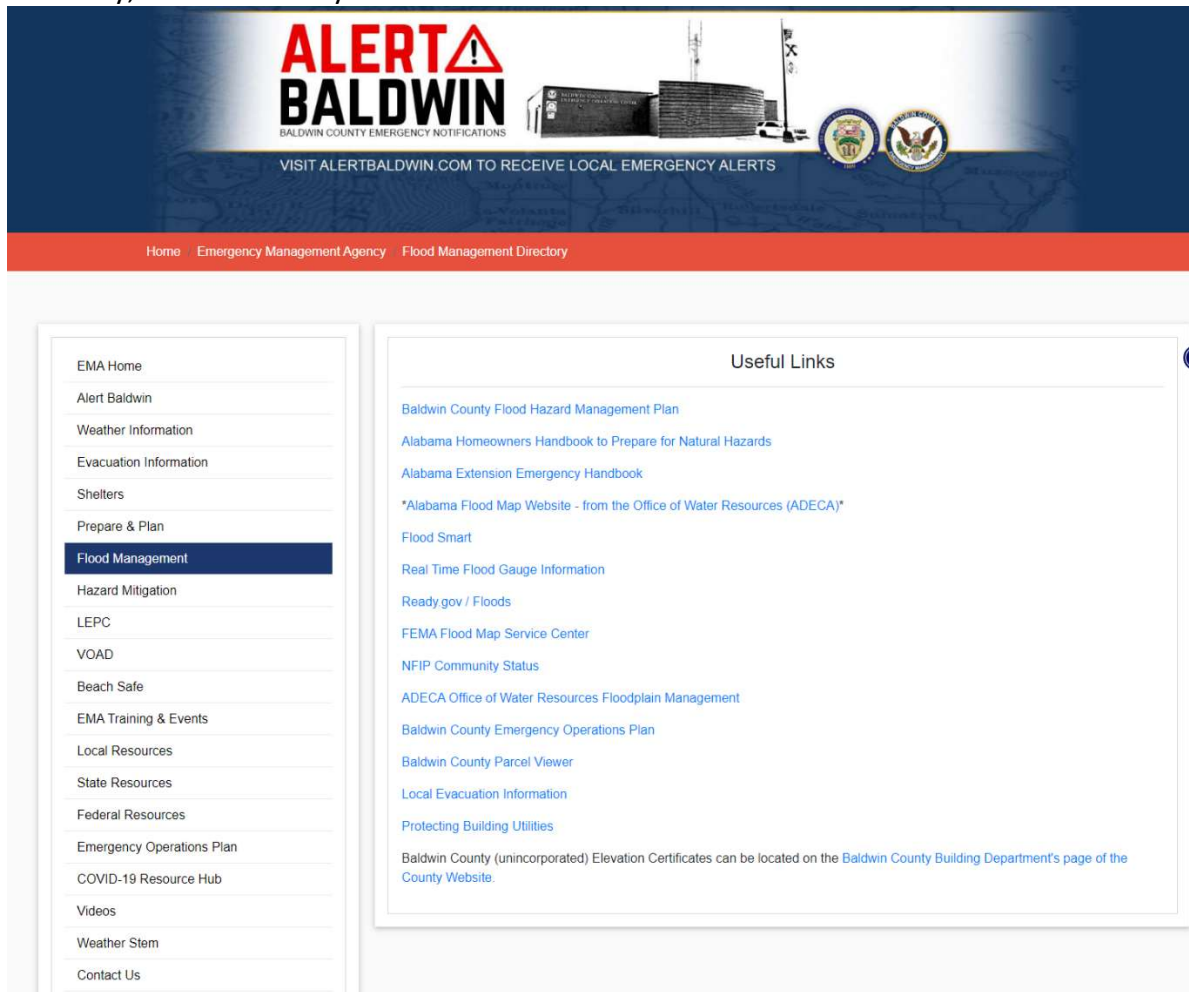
ALERT
BALDWIN
BALDWIN COUNTY EMERGENCY NOTIFICATIONS

VISIT ALERTBALDWIN.COM TO RECEIVE LOCAL EMERGENCY ALERTS

Home / Emergency Management Agency / Flood Management Directory

EMA Home
Alert Baldwin
Weather Information
Evacuation Information
Shelters
Prepare & Plan
Flood Management
Hazard Mitigation
LEPC
VOAD
Beach Safe
EMA Training & Events
Local Resources
State Resources
Federal Resources
Emergency Operations Plan
COVID-19 Resource Hub
Videos
Weather Stem
Contact Us

Useful Links

Baldwin County Flood Hazard Management Plan
Alabama Homeowners Handbook to Prepare for Natural Hazards
Alabama Extension Emergency Handbook
*Alabama Flood Map Website - from the Office of Water Resources (ADECA)*
Flood Smart
Real Time Flood Gauge Information
Ready.gov / Floods
FEMA Flood Map Service Center
NFIP Community Status
ADECA Office of Water Resources Floodplain Management
Baldwin County Emergency Operations Plan
Baldwin County Parcel Viewer
Local Evacuation Information
Protecting Building Utilities

Baldwin County (unincorporated) Elevation Certificates can be located on the Baldwin County Building Department's page of the County Website.